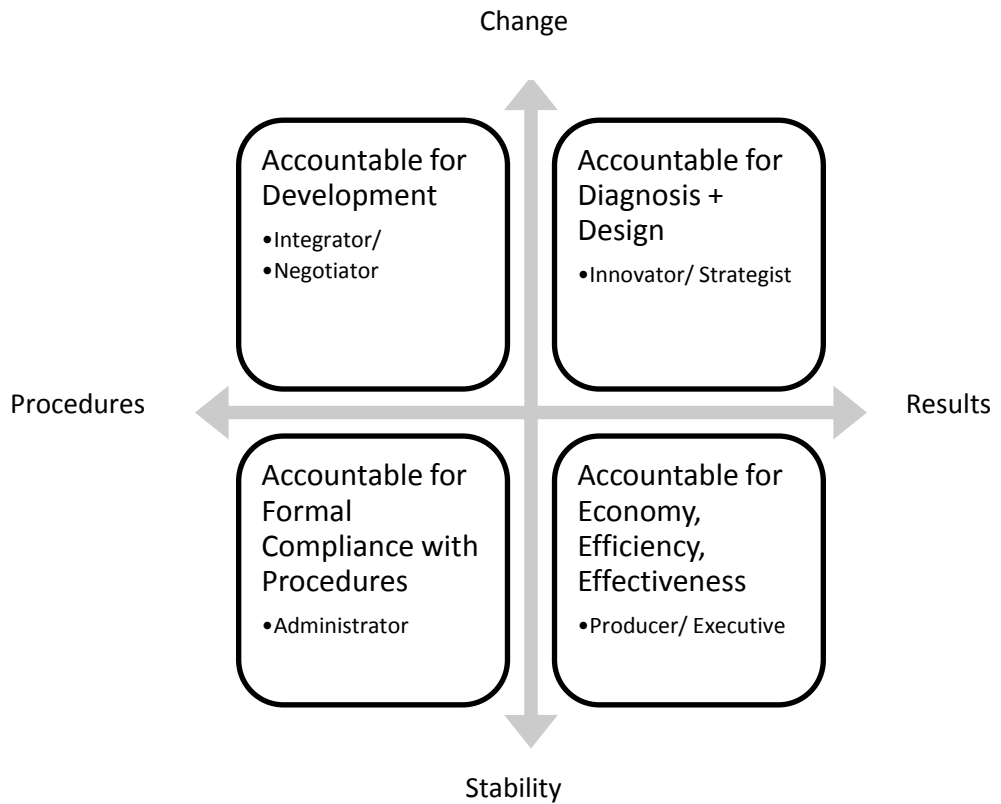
Change

Accountable for Development
•Integrator/
•Negotiator

Accountable for Diagnosis + Design
•Innovator/ Strategist

Procedures

Results

Accountable for Formal Compliance with Procedures
•Administrator

Accountable for Economy, Efficiency, Effectiveness
•Producer/ Executive

Stability